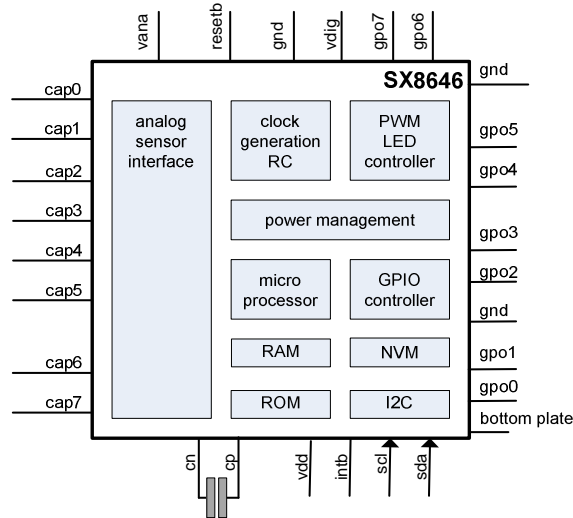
vana
resetb
gnd
vdig
gpo7
gpo6

SX8646

cap0
cap1
cap2
cap3
cap4
cap5
cap6
cap7

analog sensor interface

clock generation RC

PWM LED controller

power management

micro processor

GPIO controller

RAM

NVM

ROM

I2C

gnd
gpo5
gpo4
gpo3
gpo2
gnd
gpo1
gpo0
bottom plate

cn
cp
vdd
intb
scl
sda